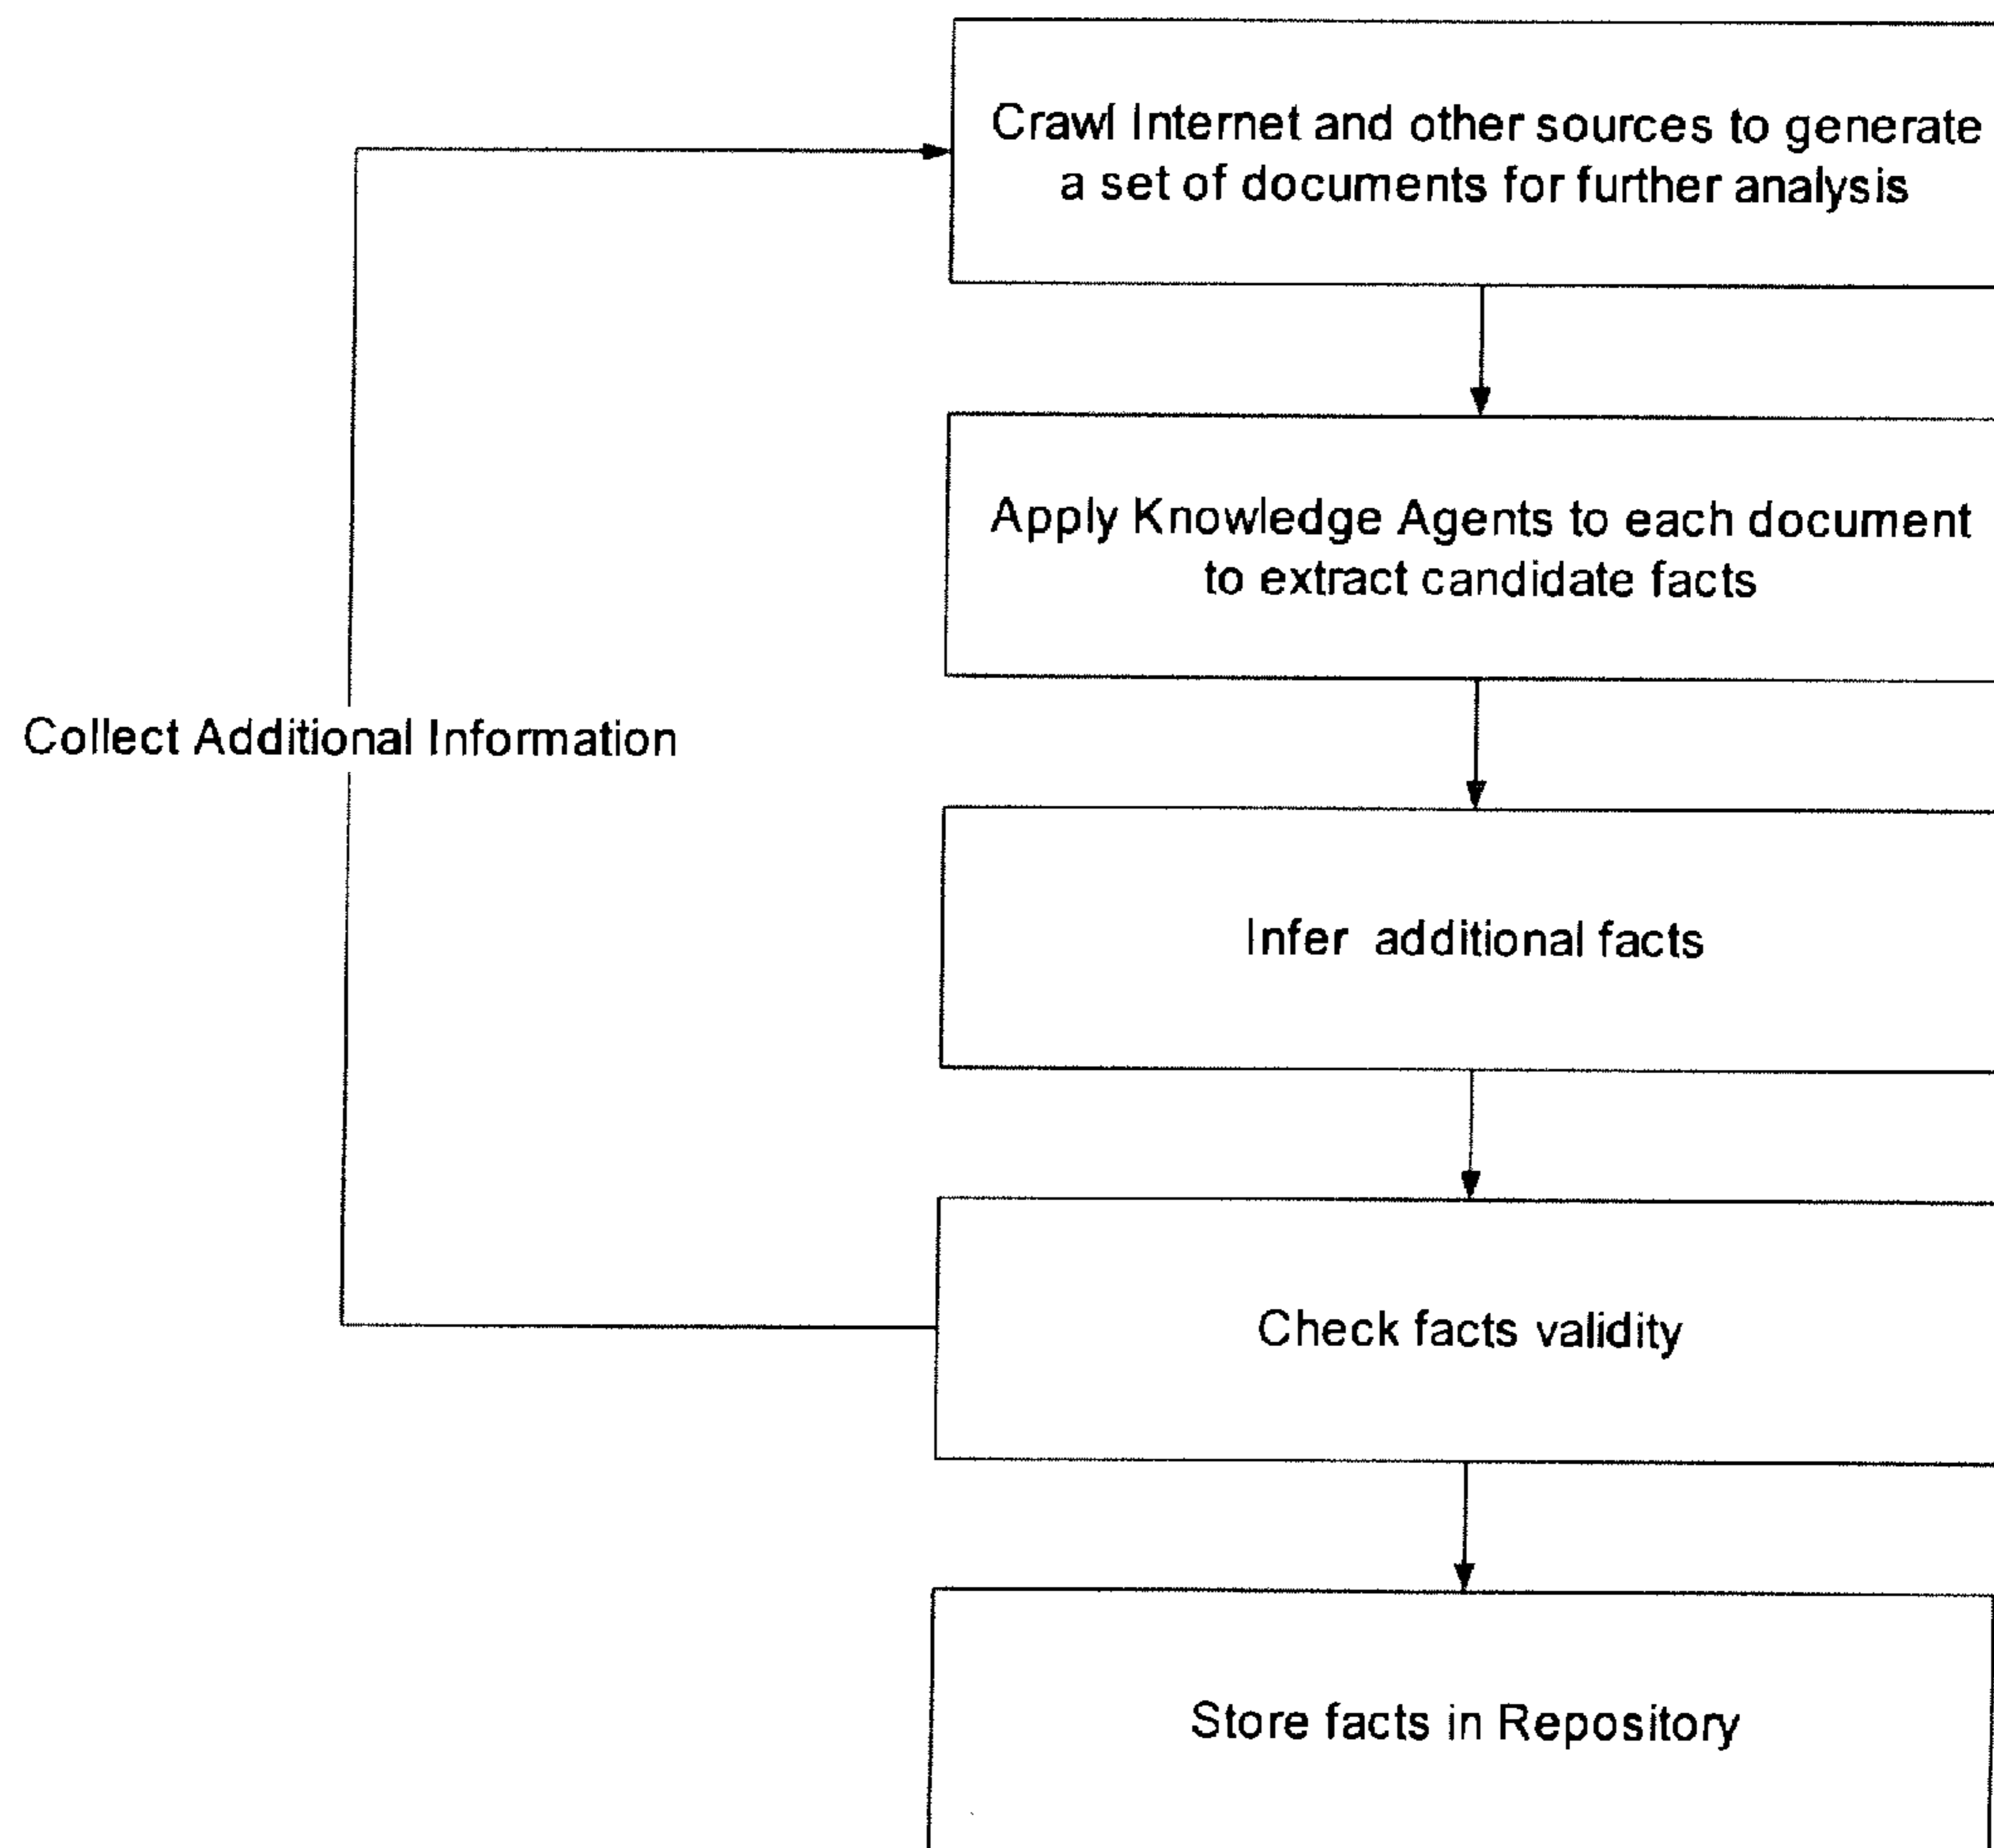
Crawl Internet and other sources to generate a set of documents for further analysis

Apply Knowledge Agents to each document to extract candidate facts

Collect Additional Information

Infer additional facts

Check facts validity

Store facts in Repository